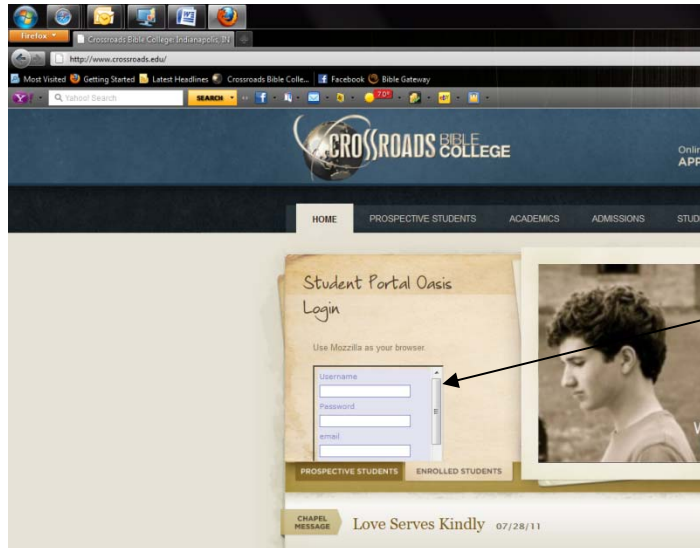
Firefox
Crossroads Bible College: Indianapolis, IN
http://www.crossroads.edu/
Most Visited Getting Started Latest Headlines Crossroads Bible Colle... Facebook Bible Gateway
Yahoo! Search SEARCH 70°

CROSSROADS BIBLE COLLEGE
Onli
APP

HOME PROSPECTIVE STUDENTS ACADEMICS ADMISSIONS STUD

Student Portal Oasis Login

Use Mozzilla as your browser.

Username
Password
email

PROSPECTIVE STUDENTS ENROLLED STUDENTS

CHAPEL MESSAGE Love Serves Kindly 07/28/11

W